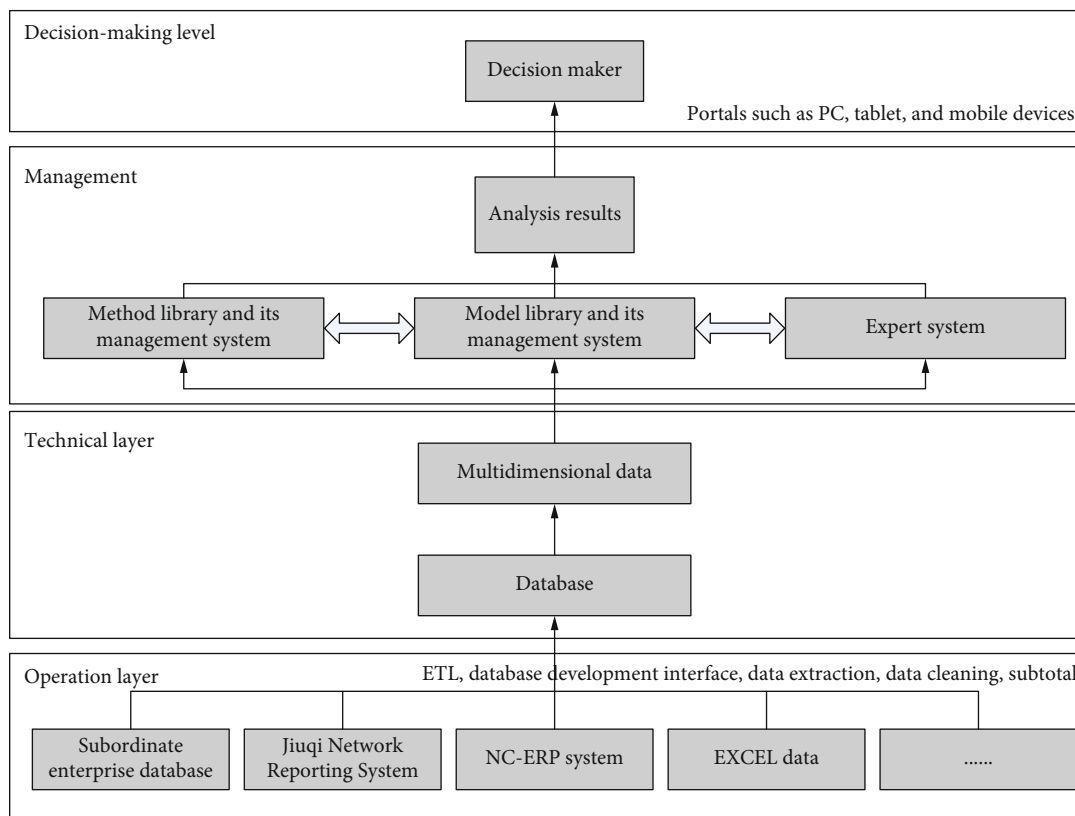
Decision-making level

Decision maker

Portals such as PC, tablet, and mobile devices

Management

Analysis results

Method library and its management system

Model library and its management system

Expert system

Technical layer

Multidimensional data

Database

Operation layer

ETL, database development interface, data extraction, data cleaning, subtotal

Subordinate enterprise database

Jiuqi Network Reporting System

NC-ERP system

EXCEL data

......